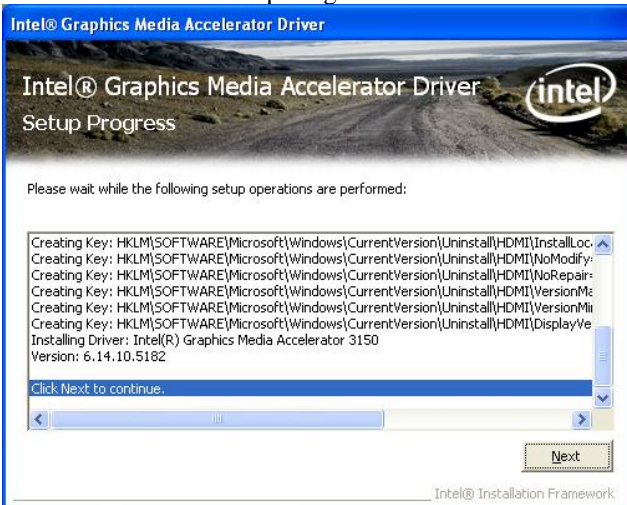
Intel® Graphics Media Accelerator Driver

Intel® Graphics Media Accelerator Driver
Setup Progress

intel

Please wait while the following setup operations are performed:

Creating Key: HKLM\SOFTWARE\Microsoft\Windows\CurrentVersion\Uninstall\HDMI\InstallLoc
Creating Key: HKLM\SOFTWARE\Microsoft\Windows\CurrentVersion\Uninstall\HDMI\NoModify
Creating Key: HKLM\SOFTWARE\Microsoft\Windows\CurrentVersion\Uninstall\HDMI\NoRepair
Creating Key: HKLM\SOFTWARE\Microsoft\Windows\CurrentVersion\Uninstall\HDMI\VersionMa
Creating Key: HKLM\SOFTWARE\Microsoft\Windows\CurrentVersion\Uninstall\HDMI\VersionMi
Creating Key: HKLM\SOFTWARE\Microsoft\Windows\CurrentVersion\Uninstall\HDMI\DisplayVe
Installing Driver: Intel(R) Graphics Media Accelerator 3150
Version: 6.14.10.5182

Click Next to continue.

Next

Intel® Installation Framework